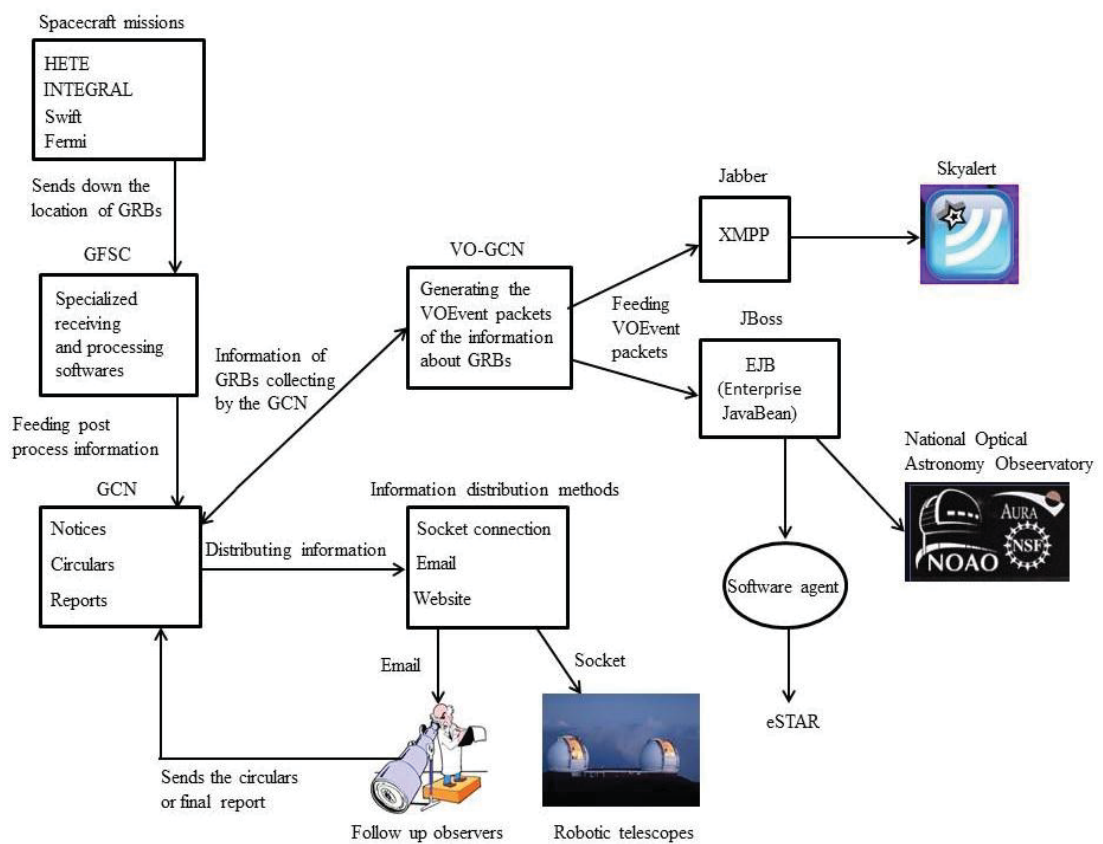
Spacecraft missions

HETE
INTEGRAL
Swift
Fermi

Sends down the location of GRBs

GFSC

Specialized receiving and processing softwares

Feeding post process information

GCN

Notices
Circulars
Reports

Information of GRBs collecting by the GCN

VO-GCN

Generating the VOEvent packets of the information about GRBs

Jabber

XMPP

Skyalert

Feeding VOEvent packets

JBoss

EJB (Enterprise JavaBean)

National Optical Astronomy Obseervatory

AURA

NSF

NOAO

Information distribution methods

Distributing information

Socket connection
Email
Website

Software agent

eSTAR

Email

Socket

Sends the circulars or final report

Follow up observers

Robotic telescopes